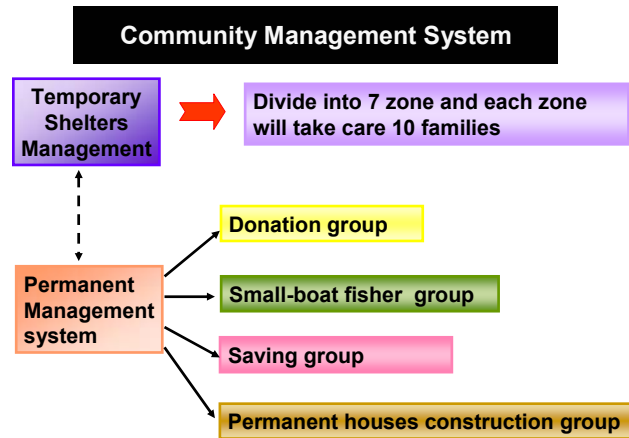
Community Management System

Temporary Shelters Management

Divide into 7 zone and each zone will take care 10 families

Permanent Management system

Donation group

Small-boat fisher group

Saving group

Permanent houses construction group